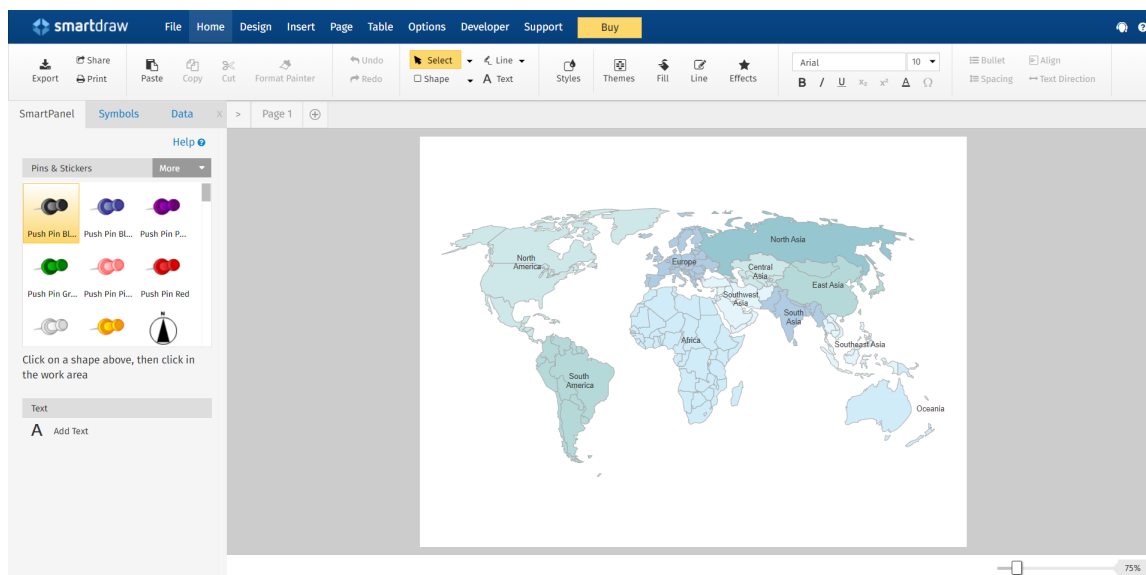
smartdraw File Home Design Insert Page Table Options Developer Support Buy

Export Share Print Paste Copy Cut Format Painter Undo Redo Select Shape Line Text Styles Themes Fill Line Effects Arial 10 B I U $x_2$ $x^2$ A Ω Bullet Spacing Align Text Direction

SmartPanel Symbols Data X > Page 1

Help

Pins & Stickers More

Push Pin Bl... Push Pin Bl... Push Pin P...
Push Pin Gr... Push Pin Pi... Push Pin Red

Click on a shape above, then click in the work area

Text

A Add Text

North America
Europe
North Asia
Central Asia
East Asia
Southwest Asia
South Asia
Africa
Southeast Asia
South America
Oceania

75%